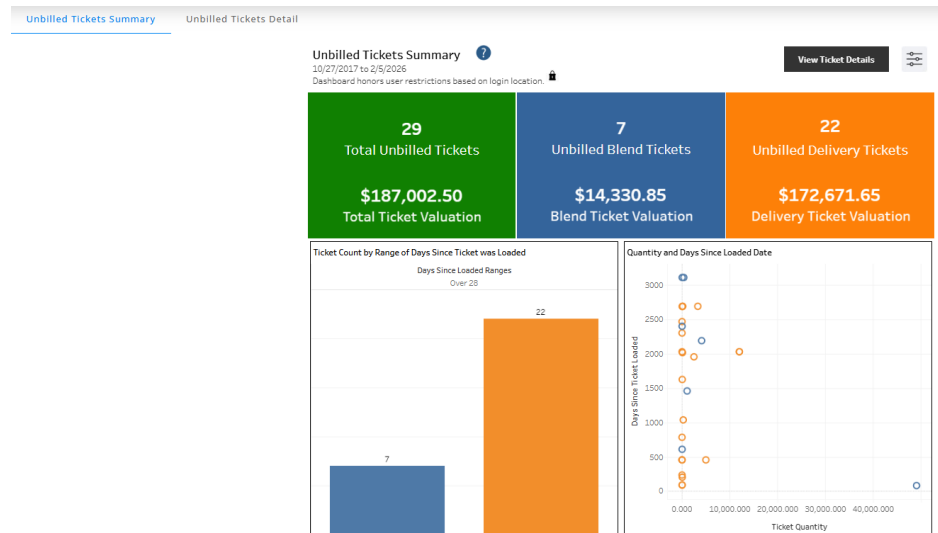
Unbilled Tickets Summary

Unbilled Tickets Detail

Unbilled Tickets Summary ?

10/27/2017 to 2/5/2026

Dashboard honors user restrictions based on login location.

View Ticket Details

29
Total Unbilled Tickets

$187,002.50
Total Ticket Valuation

7
Unbilled Blend Tickets

$14,330.85
Blend Ticket Valuation

22
Unbilled Delivery Tickets

$172,671.65
Delivery Ticket Valuation

Ticket Count by Range of Days Since Ticket was Loaded

Days Since Loaded Ranges

Over 28

22

7

Quantity and Days Since Loaded Date

Days Since Ticket Loaded

3000
2500
2000
1500
1000
500
0

0.000
10,000.000
20,000.000
30,000.000
40,000.000

Ticket Quantity